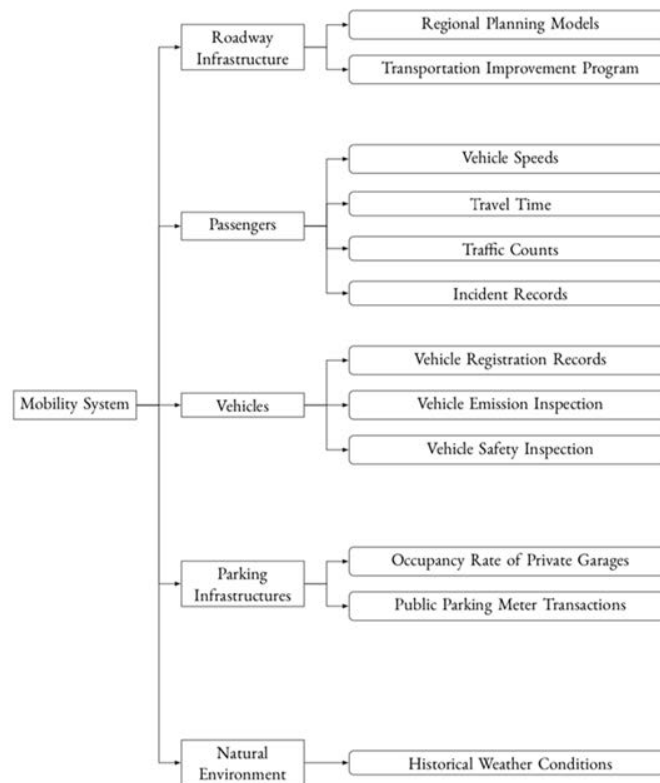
Mobility System

Roadway Infrastructure

Regional Planning Models

Transportation Improvement Program

Passengers

Vehicle Speeds

Travel Time

Traffic Counts

Incident Records

Vehicles

Vehicle Registration Records

Vehicle Emission Inspection

Vehicle Safety Inspection

Parking Infrastructures

Occupancy Rate of Private Garages

Public Parking Meter Transactions

Natural Environment

Historical Weather Conditions